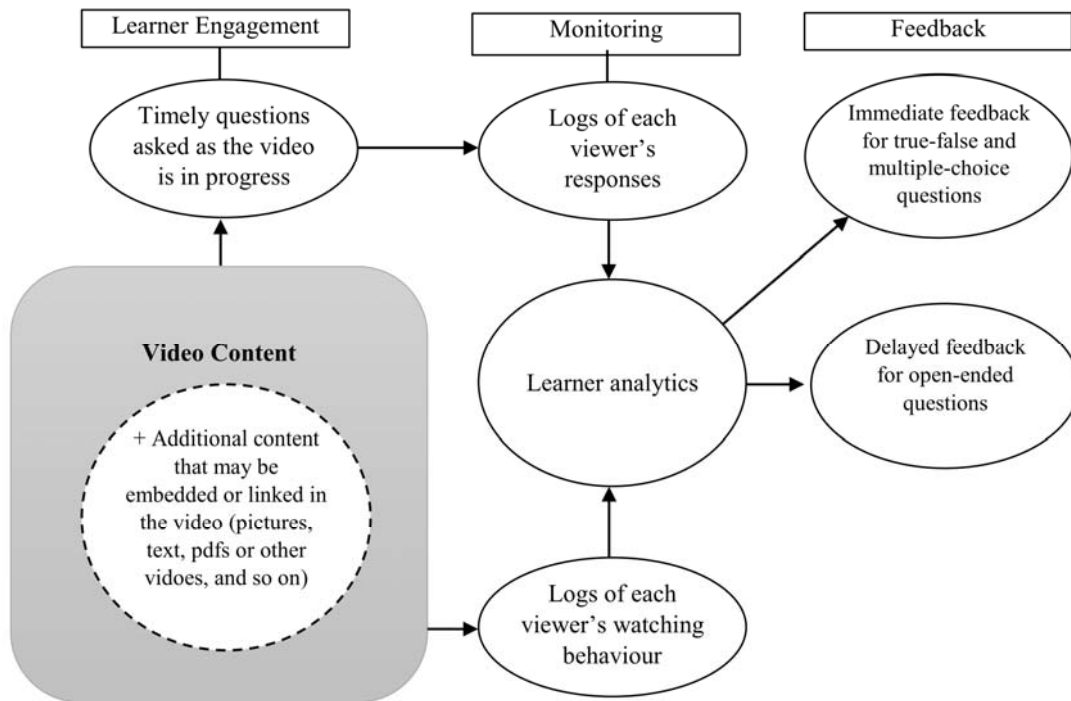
Learner Engagement

Monitoring

Feedback

Timely questions asked as the video is in progress

Logs of each viewer's responses

Immediate feedback for true-false and multiple-choice questions

Video Content

+ Additional content that may be embedded or linked in the video (pictures, text, pdfs or other vidoes, and so on)

Learner analytics

Delayed feedback for open-ended questions

Logs of each viewer's watching behaviour